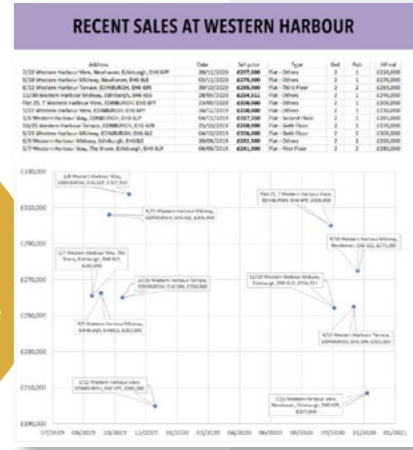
RECENT SALES AT WESTERN HARBOUR

| Address | Date | Sell price | Type | Bed | Pub | HP val |
|---|---|---|---|---|---|---|
| 7/23 Western Harbour View, Newhaven, Edinburgh, EH6 6PF | 30/11/2019 | £207,000 | Flat - Others | 2 | 1 | £210,000 |
| 9/38 Western Harbour Midway, Newhaven, EH6 6LE | 05/11/2019 | £279,000 | Flat - Others | 2 | 2 | £270,000 |
| 8/12 Western Harbour Terrace, EDINBURGH, EH6 6JN | 20/10/2019 | £265,000 | Flat - Third Floor | 2 | 2 | £265,000 |
| 11/30 Western Harbour Midway, Edinburgh, EH6 6LE | 28/09/2019 | £254,311 | Flat - Others | 2 | 2 | £250,000 |
| Flat 25, 7 Western Harbour View, EDINBURGH, EH6 6PF | 23/09/2020 | £306,000 | Flat - Others | 2 | 2 | £306,000 |
| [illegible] | 16/11/2019 | £208,000 | Flat - Others | 2 | 1 | £210,000 |
| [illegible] | 04/12/2019 | £267,500 | Flat - Second Floor | 2 | 2 | £270,000 |
| 10/25 Western Harbour Terrace, EDINBURGH, EH6 6JN | 25/10/2019 | £250,000 | Flat - Sixth Floor | 2 | 2 | £250,000 |
| 9/25 Western Harbour Midway, EDINBURGH, EH6 6LE | 04/10/2019 | £306,500 | Flat - Sixth Floor | 2 | 2 | £300,000 |
| 9/9 Western Harbour Midway, Edinburgh, EH6 6LE | 30/08/2019 | £282,500 | Flat - Others | 2 | 2 | £280,000 |
| 3/7 Western Harbour Way, The Shore, Edinburgh, EH6 6LP | 06/08/2019 | £261,000 | Flat - First Floor | 2 | 2 | £260,000 |

£330,000
£310,000
£290,000
£270,000
£250,000
£230,000
£210,000
£190,000

07/2019 08/2019 10/2019 12/2019 01/2020 03/2020 04/2020 06/2020 08/2020 09/2020 11/2020 01/2021

3/8 Western Harbour Way, EDINBURGH, EH6 6LP, £307,500
9/25 Western Harbour Midway, EDINBURGH, EH6 6LE, £306,500
Flat 25, 7 Western Harbour View, EDINBURGH, EH6 6PF, £306,000
9/38 Western Harbour Midway, Newhaven, EH6 6LE, £279,000
3/7 Western Harbour Way, The Shore, Edinburgh, EH6 6LP, £261,000
12/20 Western Harbour Terrace, EDINBURGH, EH6 6JN, £260,000
11/30 Western Harbour Midway, Edinburgh, EH6 6LE, £254,311
9/9 Western Harbour Midway, EDINBURGH, EH6 6LE, £282,500
8/12 Western Harbour Terrace, EDINBURGH, EH6 6JN, £265,000
1/32 Western Harbour View, EDINBURGH, EH6 6PF, £208,000
7/23 Western Harbour View, Newhaven, Edinburgh, EH6 6PF, £207,000